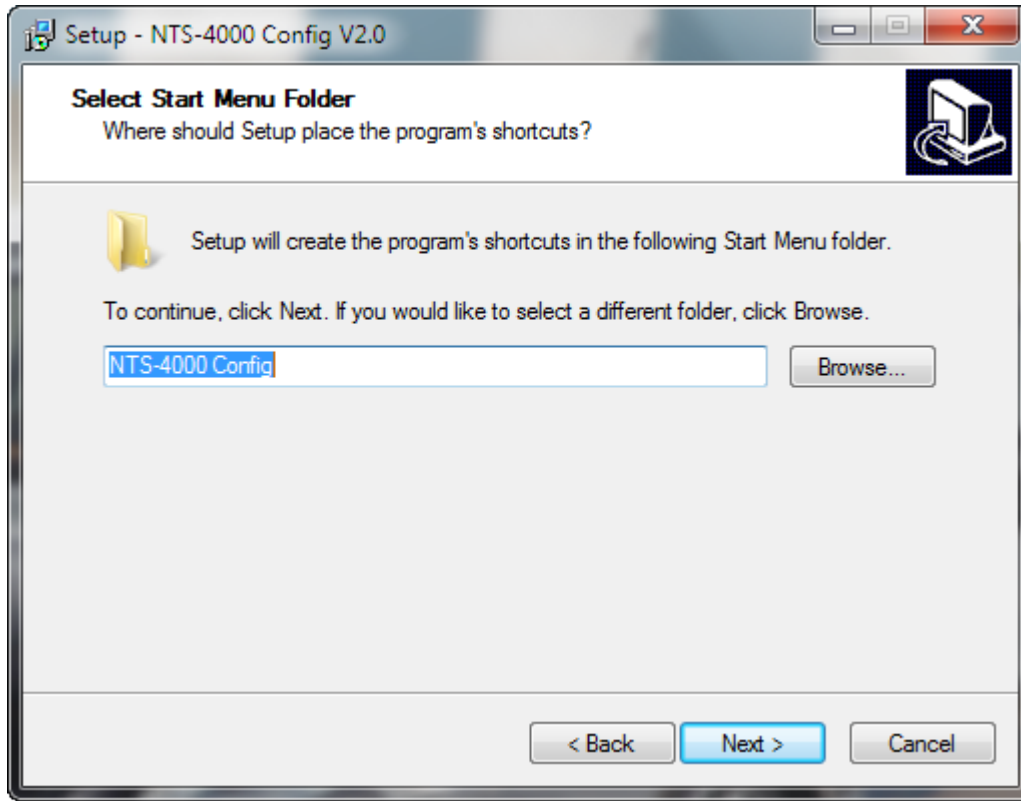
Setup - NTS-4000 Config V2.0

Select Start Menu Folder
Where should Setup place the program's shortcuts?

Setup will create the program's shortcuts in the following Start Menu folder.

To continue, click Next. If you would like to select a different folder, click Browse.

NTS-4000 Config

Browse...

< Back

Next >

Cancel